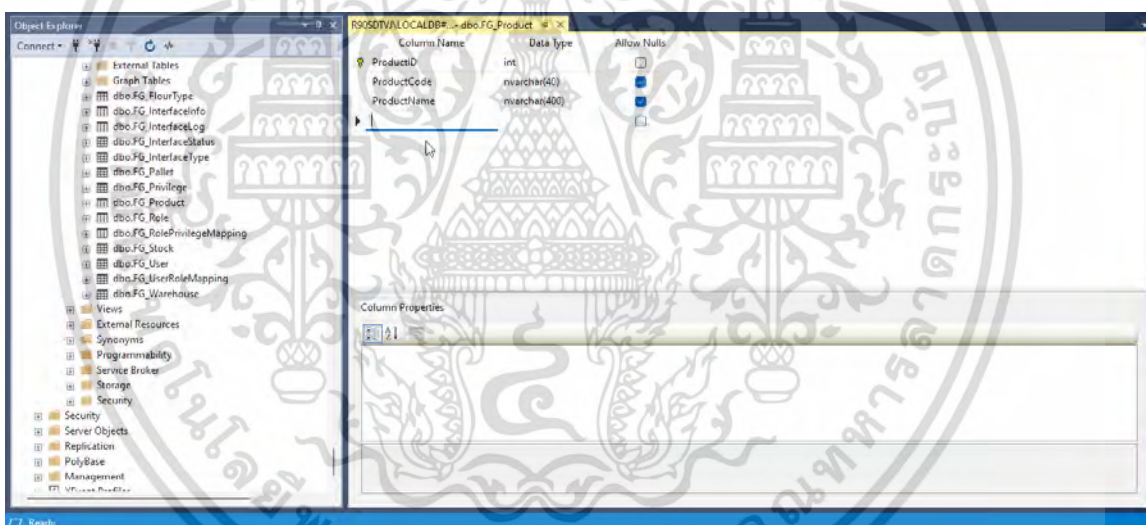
Object Explorer
Connect ▾
External Tables
Graph Tables
dbo.FG_FlourType
dbo.FG_InterfaceInfo
dbo.FG_InterfaceLog
dbo.FG_InterfaceStatus
dbo.FG_InterfaceType
dbo.FG_Pallet
dbo.FG_Privilege
dbo.FG_Product
dbo.FG_Role
dbo.FG_RolePrivilegeMapping
dbo.FG_Stock
dbo.FG_User
dbo.FG_UserRoleMapping
dbo.FG_Warehouse
Views
External Resources
Synonyms
Programmability
Service Broker
Storage
Security
Security
Server Objects
Replication
PolyBase
Management
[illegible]

R90SDTV\LOCALDB#...- dbo.FG_Product

| Column Name | Data Type | Allow Nulls |
|---|---|---|
| ProductID | int | ☐ |
| ProductCode | nvarchar(40) | ☑ |
| ProductName | nvarchar(400) | ☑ |
| | | ☐ |

Column Properties

Ready